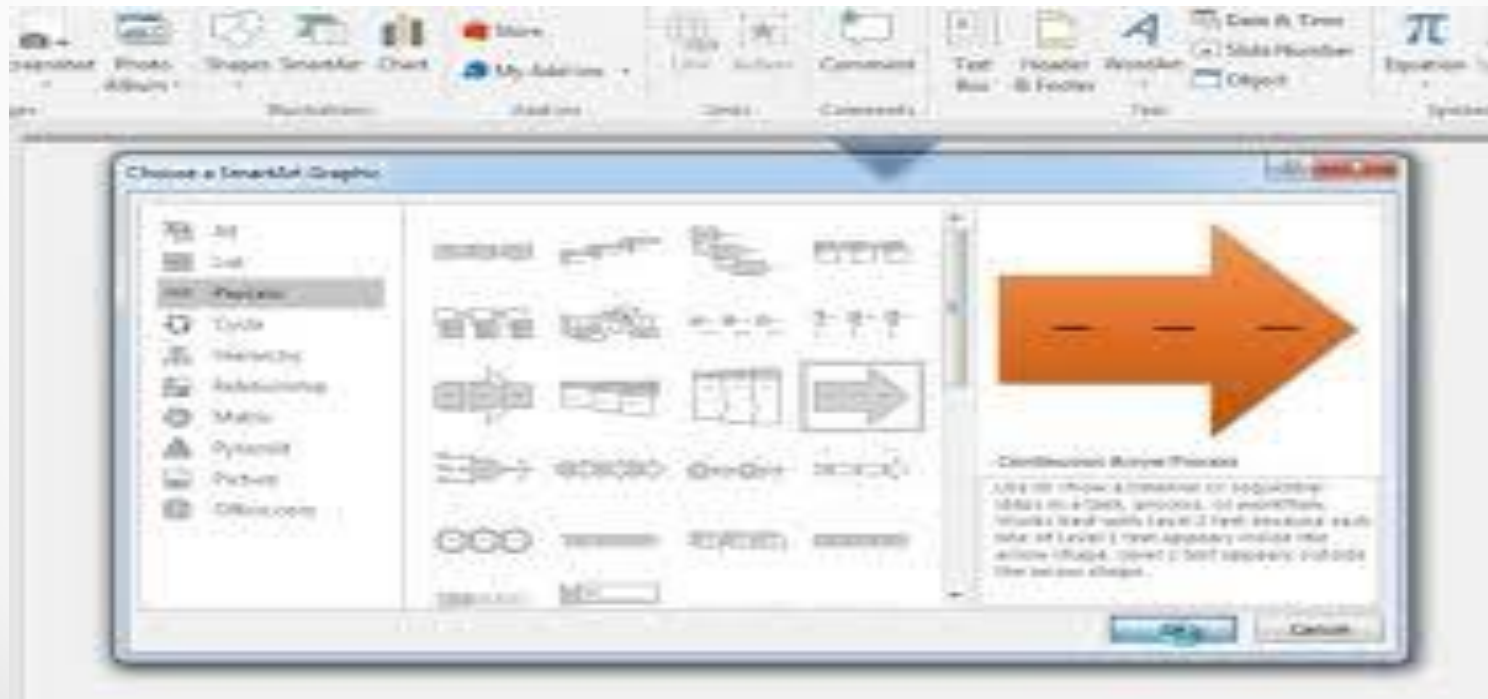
Screenshot Photo Album Shapes SmartArt Chart Store My Add-ins Link Action Comment Text Box Header & Footer WordArt Date & Time Slide Number Object Equation

Illustrations Add-ins Links Comments Text

Choose a SmartArt Graphic

All
List
Process
Cycle
Hierarchy
Relationship
Matrix
Pyramid
Picture
Office.com

Continuous Arrow Process

Use to show a timeline or sequential steps in a task, process, or workflow. Works best with Level 1 text because each line of Level 1 text appears inside the arrow shape. Level 2 text appears outside the arrow shape.

OK Cancel